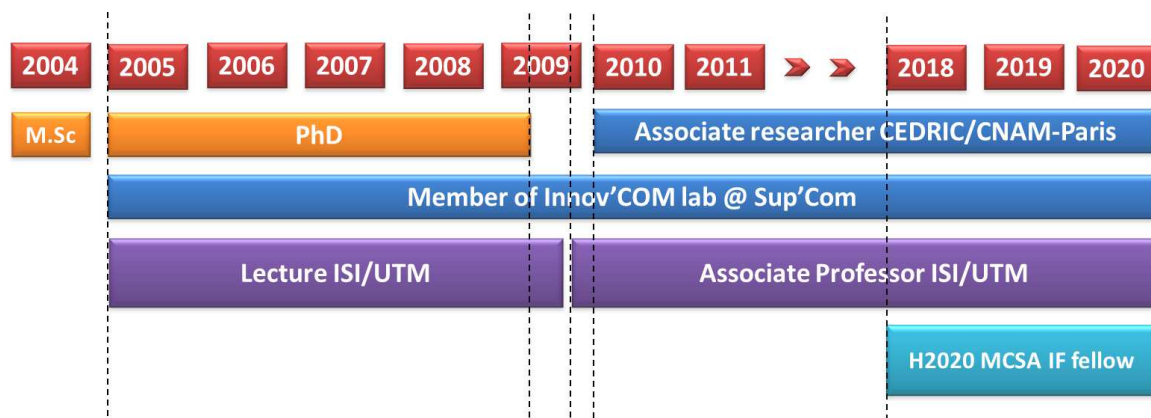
2004 2005 2006 2007 2008 2009 2010 2011 2018 2019 2020

M.Sc

PhD

Associate researcher CEDRIC/CNAM-Paris

Member of Innov'COM lab @ Sup'Com

Lecture ISI/UTM

Associate Professor ISI/UTM

H2020 MCSA IF fellow